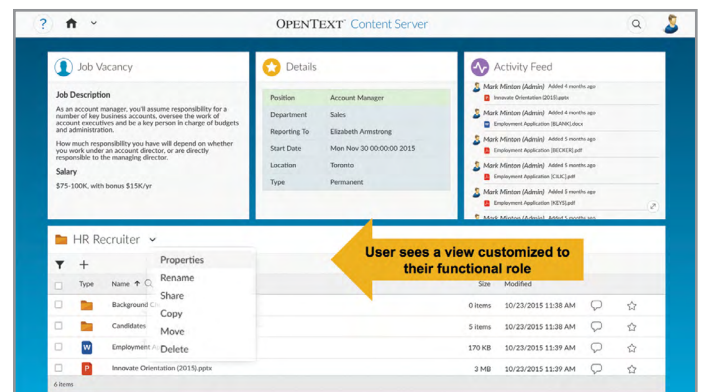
? OPENTEXT Content Server

Job Vacancy

Job Description

As an account manager, you'll assume responsibility for a number of key business accounts, oversee the work of account executives and be a key person in charge of budgets and administration.

How much responsibility you have will depend on whether you work under an account director, or are directly responsible to the managing director.

Salary

$75-100K, with bonus $15K/yr

Details

| Position | Account Manager |
|---|---|
| Department | Sales |
| Reporting To | Elizabeth Armstrong |
| Start Date | Mon Nov 30 00:00:00 2015 |
| Location | Toronto |
| Type | Permanent |

Activity Feed

Mark Minton (Admin) Added 4 months ago
Innovate Orientation (2015).pptx

Mark Minton (Admin) Added 4 months ago
Employment Application [BLANK].docx

Mark Minton (Admin) Added 5 months ago
Employment Application [BECKER].pdf

Mark Minton (Admin) Added 5 months ago
Employment Application [CILIC].pdf

Mark Minton (Admin) Added 5 months ago
Employment Application [KEYS].pdf

Mark Minton (Admin) Added 5 months ago

HR Recruiter

Properties
Rename
Share
Copy
Move
Delete

User sees a view customized to their functional role

| Type | Name ↑ | Size | Modified |
|---|---|---|---|
| | Background C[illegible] | 0 items | 10/23/2015 11:38 AM |
| | Candidates | 5 items | 10/23/2015 11:38 AM |
| W | Employment A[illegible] | 170 KB | 10/23/2015 11:39 AM |
| P | Innovate Orientation (2015).pptx | 3 MB | 10/23/2015 11:39 AM |

6 items